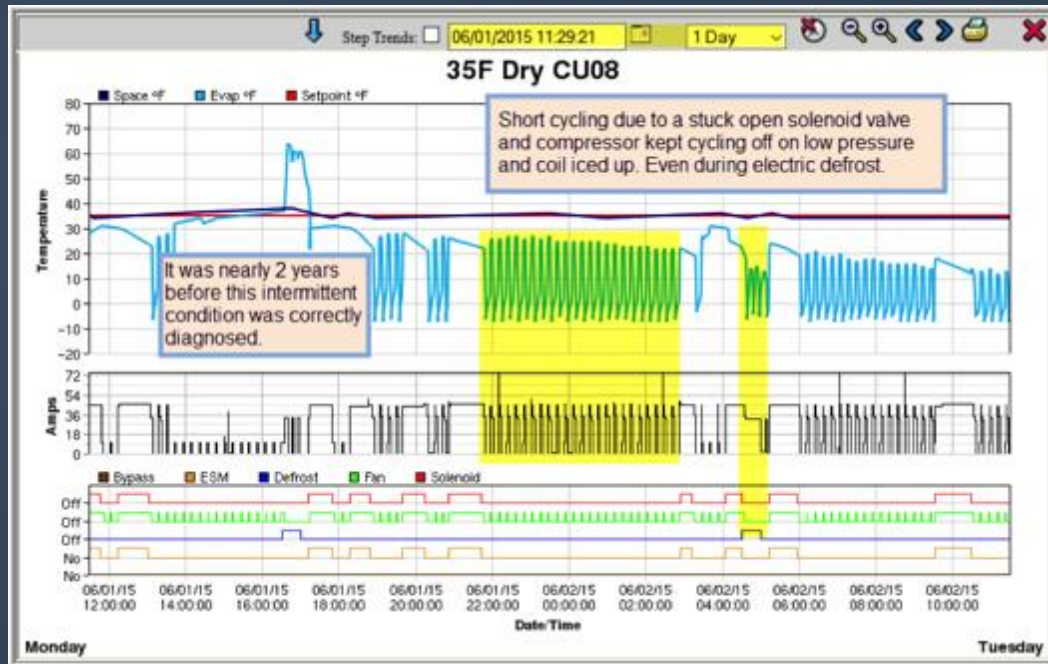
Step Trends: 06/01/2015 11:29:21 1 Day

35F Dry CU08

Space °F Evap °F Setpoint °F

Short cycling due to a stuck open solenoid valve and compressor kept cycling off on low pressure and coil iced up. Even during electric defrost.

80
70
60
50
40
30
20
10
0
-10
-20

Temperature

It was nearly 2 years before this intermittent condition was correctly diagnosed.

72
54
36
18
0

Amps

Bypass ESM Defrost Fan Solenoid

Off
Off
Off
No
No

06/01/15 12:00:00
06/01/15 14:00:00
06/01/15 16:00:00
06/01/15 18:00:00
06/01/15 20:00:00
06/01/15 22:00:00
06/02/15 00:00:00
06/02/15 02:00:00
06/02/15 04:00:00
06/02/15 06:00:00
06/02/15 08:00:00
06/02/15 10:00:00

Date/Time

Monday

Tuesday